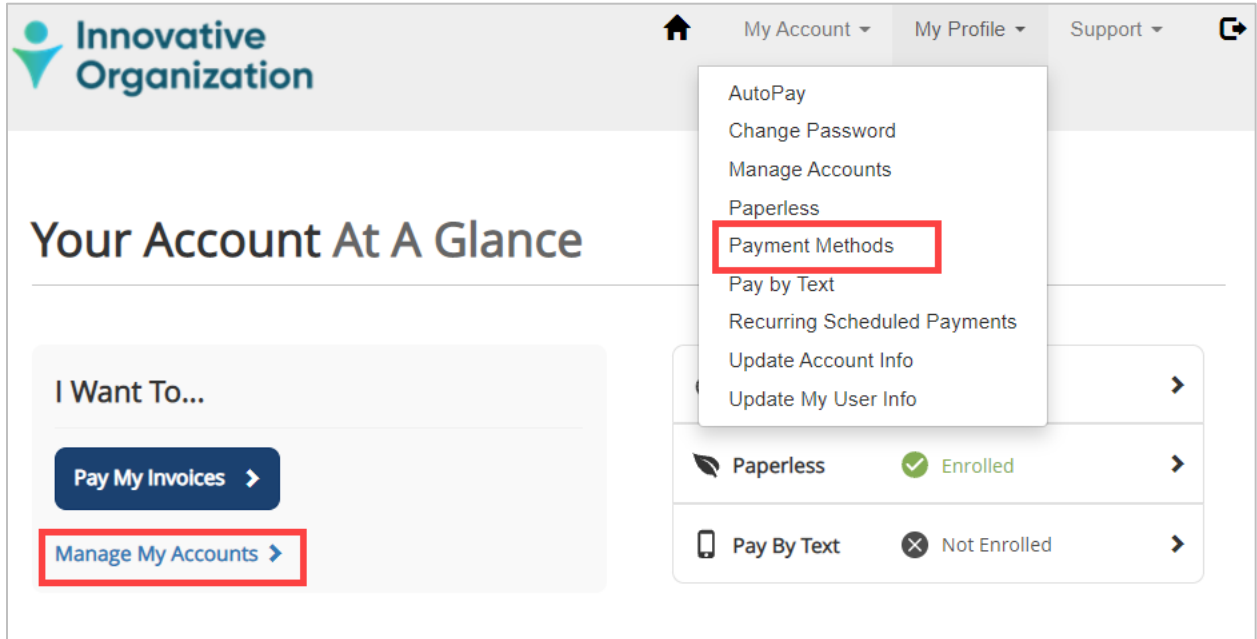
Innovative Organization

My Account
My Profile
Support

AutoPay
Change Password
Manage Accounts
Paperless
Payment Methods
Pay by Text
Recurring Scheduled Payments
Update Account Info
Update My User Info

Your Account At A Glance

I Want To...

Pay My Invoices

Manage My Accounts

Paperless
Enrolled

Pay By Text
Not Enrolled